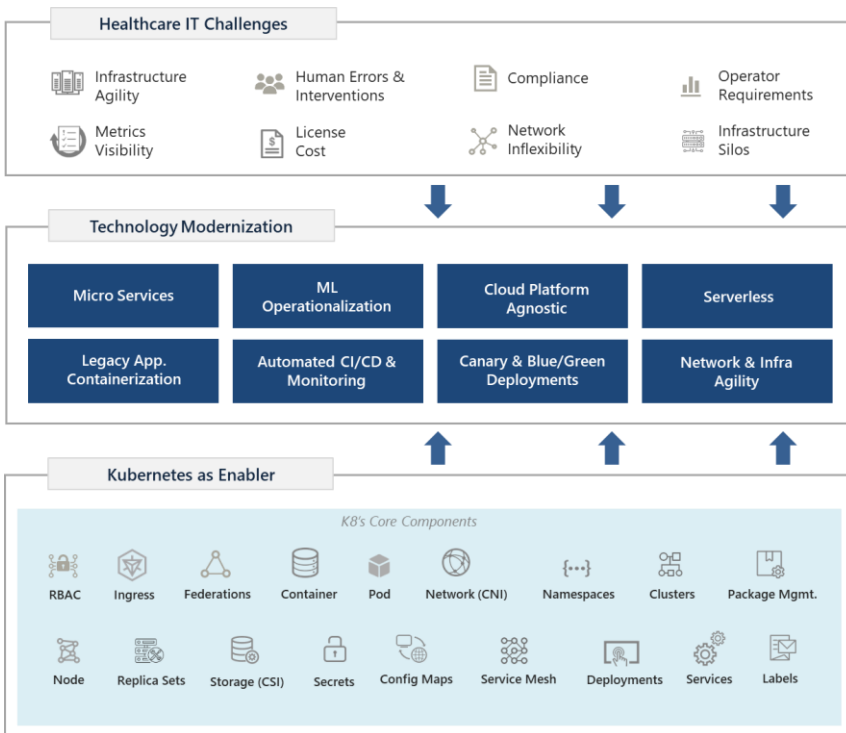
Healthcare IT Challenges

Infrastructure Agility

Human Errors & Interventions

Compliance

Operator Requirements

Metrics Visibility

License Cost

Network Inflexibility

Infrastructure Silos

Technology Modernization

| Micro Services | ML Operationalization | Cloud Platform Agnostic | Serverless |
|---|---|---|---|
| Legacy App. Containerization | Automated CI/CD & Monitoring | Canary & Blue/Green Deployments | Network & Infra Agility |

Kubernetes as Enabler

K8's Core Components

RBAC

Ingress

Federations

Container

Pod

Network (CNI)

Namespaces

Clusters

Package Mgmt.

Node

Replica Sets

Storage (CSI)

Secrets

Config Maps

Service Mesh

Deployments

Services

Labels